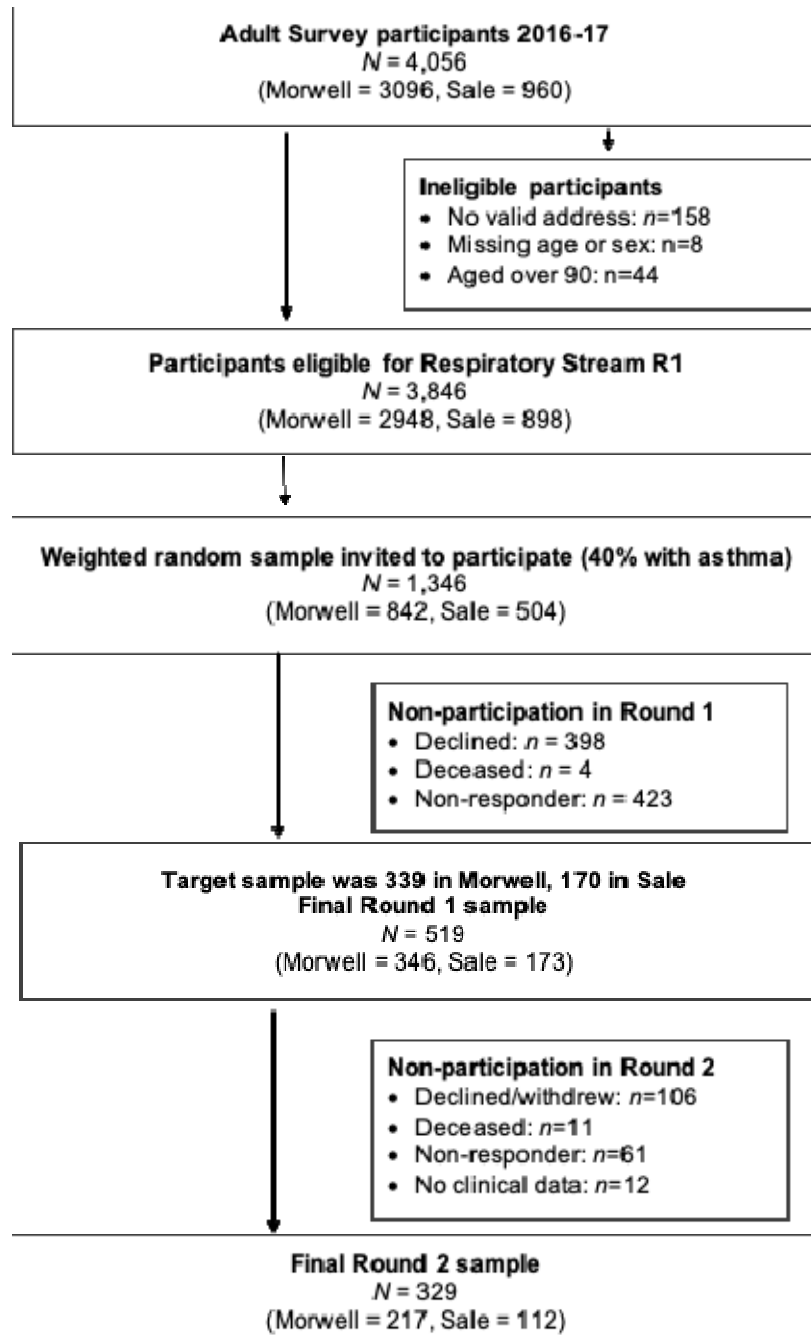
**Adult Survey participants 2016-17**
$N$ = 4,056
(Morwell = 3096, Sale = 960)

**Ineligible participants**
- No valid address: $n$=158
- Missing age or sex: n=8
- Aged over 90: n=44

**Participants eligible for Respiratory Stream R1**
$N$ = 3,846
(Morwell = 2948, Sale = 898)

**Weighted random sample invited to participate (40% with asthma)**
$N$ = 1,346
(Morwell = 842, Sale = 504)

**Non-participation in Round 1**
- Declined: $n$ = 398
- Deceased: $n$ = 4
- Non-responder: $n$ = 423

**Target sample was 339 in Morwell, 170 in Sale**
**Final Round 1 sample**
$N$ = 519
(Morwell = 346, Sale = 173)

**Non-participation in Round 2**
- Declined/withdrew: $n$=106
- Deceased: $n$=11
- Non-responder: $n$=61
- No clinical data: $n$=12

**Final Round 2 sample**
$N$ = 329
(Morwell = 217, Sale = 112)